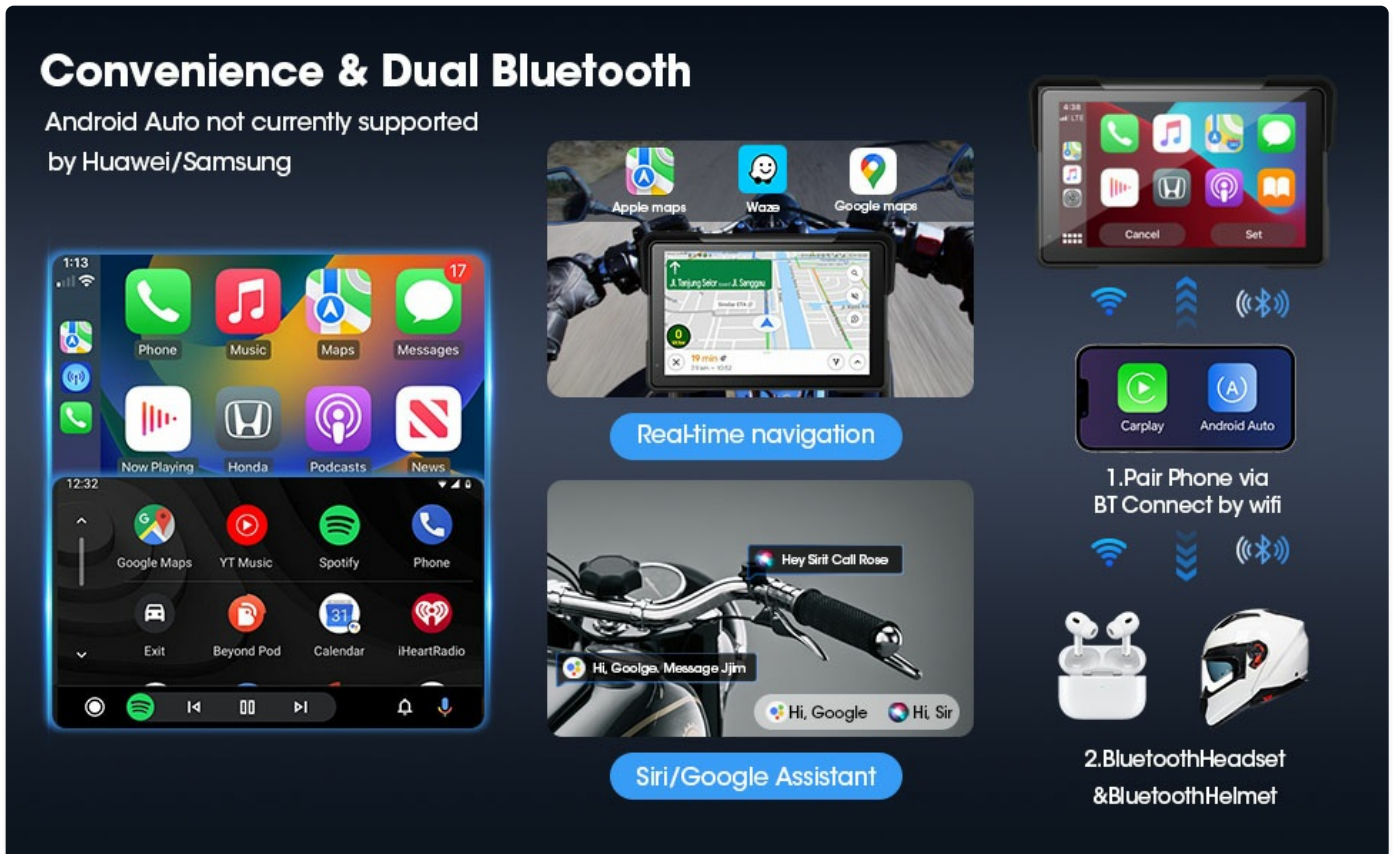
Convenience & Dual Bluetooth

Android Auto not currently supported by Huawei/Samsung

1:13

Phone Music Maps Messages 17

Now Playing Honda Podcasts News

12:32

Google Maps YT Music Spotify Phone

Exit Beyond Pod Calendar iHeartRadio

Apple maps Waze Google maps

Jl. Tanjung Selor Jl. Sanggau

19 min

Real-time navigation

Hey Siri! Call Rose

Hi, Goolge. Message Jim

Hi, Google Hi, Sir

Siri/Google Assistant

4:38

Cancel Set

Carplay Android Auto

1.Pair Phone via BT Connect by wifi

2.BluetoothHeadset &BluetoothHelmet